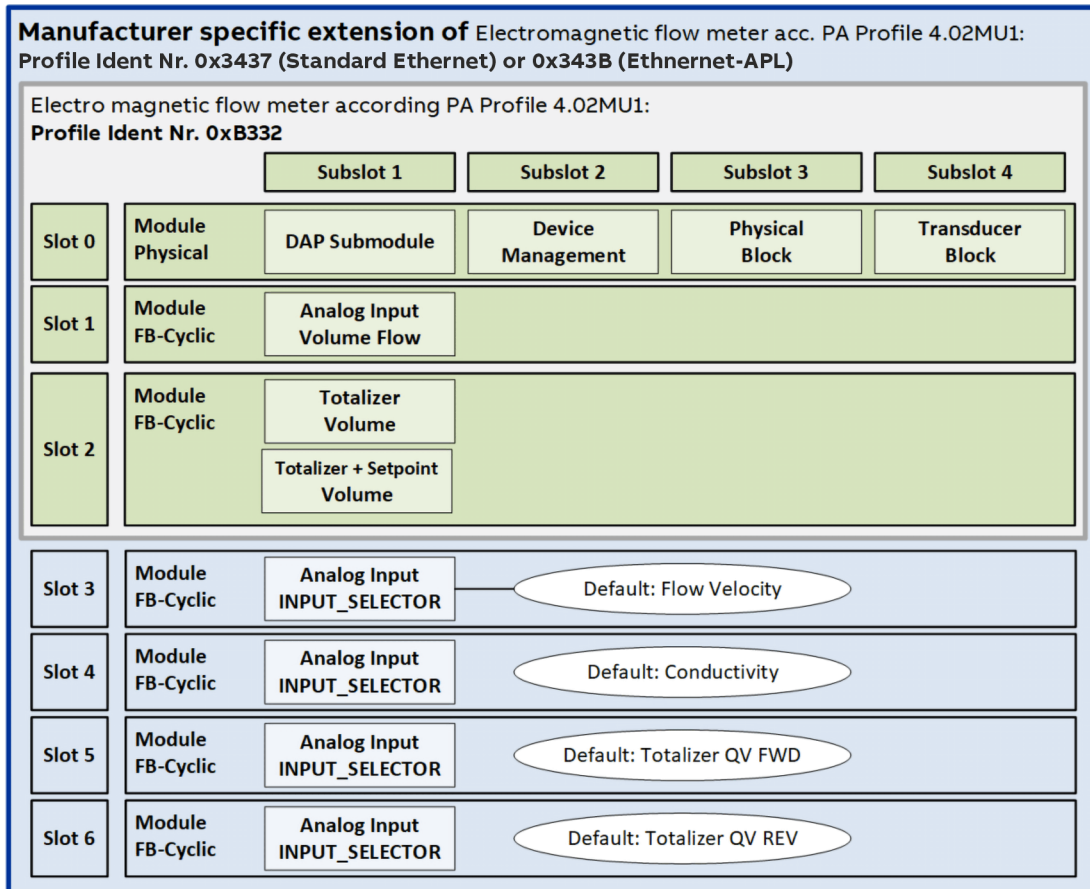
**Manufacturer specific extension of** Electromagnetic flow meter acc. PA Profile 4.02MU1:
**Profile Ident Nr. 0x3437 (Standard Ethernet) or 0x343B (Ethnernet-APL)**

Electro magnetic flow meter according PA Profile 4.02MU1:
**Profile Ident Nr. 0xB332**

| | | Subslot 1 | Subslot 2 | Subslot 3 | Subslot 4 |
|---|---|---|---|---|---|
| Slot 0 | Module Physical | DAP Submodule | Device Management | Physical Block | Transducer Block |
| Slot 1 | Module FB-Cyclic | Analog Input Volume Flow | | | |
| Slot 2 | Module FB-Cyclic | Totalizer Volume<br>Totalizer + Setpoint Volume | | | |
| Slot 3 | Module FB-Cyclic | Analog Input INPUT_SELECTOR | Default: Flow Velocity | | |
| Slot 4 | Module FB-Cyclic | Analog Input INPUT_SELECTOR | Default: Conductivity | | |
| Slot 5 | Module FB-Cyclic | Analog Input INPUT_SELECTOR | Default: Totalizer QV FWD | | |
| Slot 6 | Module FB-Cyclic | Analog Input INPUT_SELECTOR | Default: Totalizer QV REV | | |